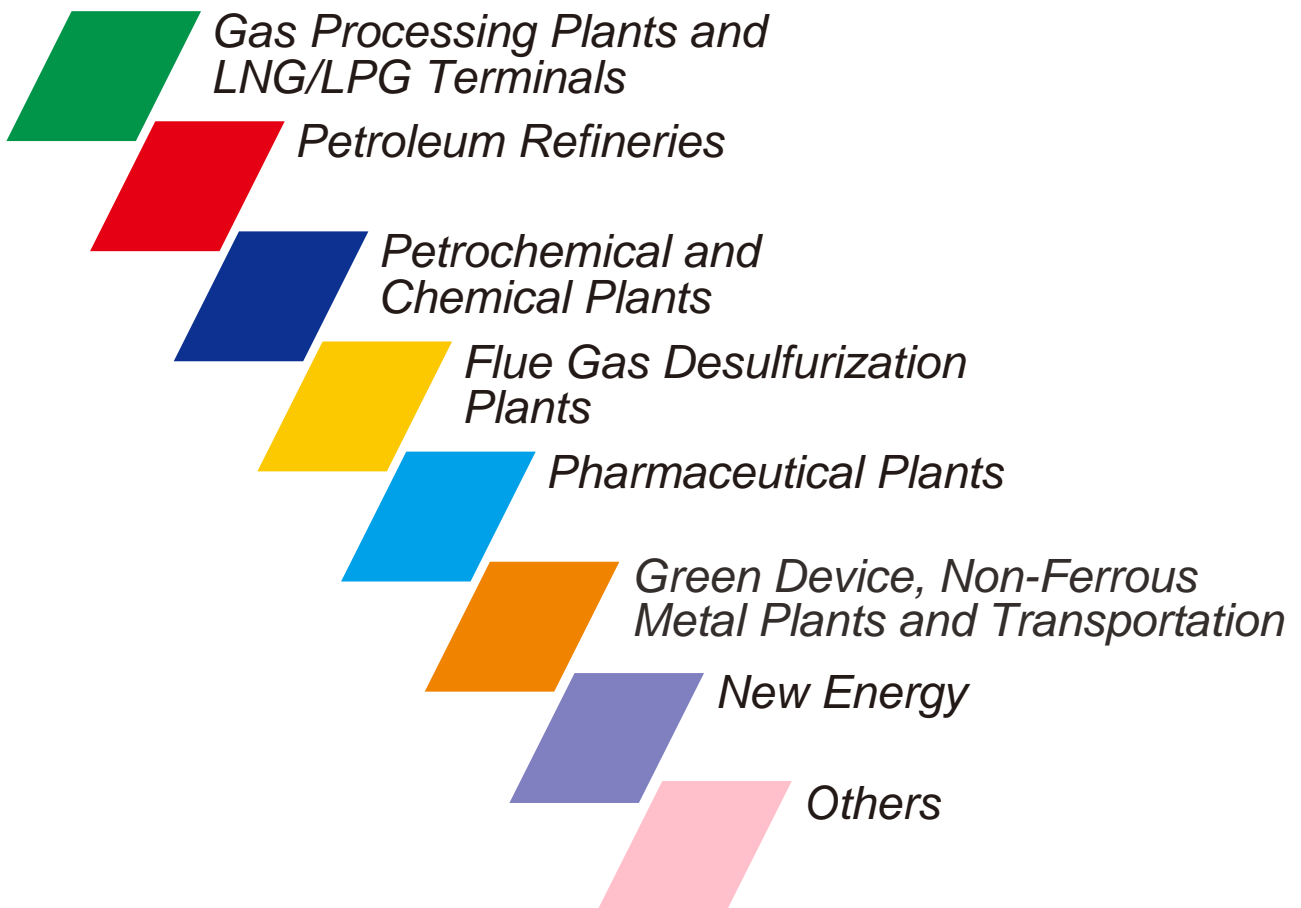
Gas Processing Plants and LNG/LPG Terminals

Petroleum Refineries

Petrochemical and Chemical Plants

Flue Gas Desulfurization Plants

Pharmaceutical Plants

Green Device, Non-Ferrous Metal Plants and Transportation

New Energy

Others